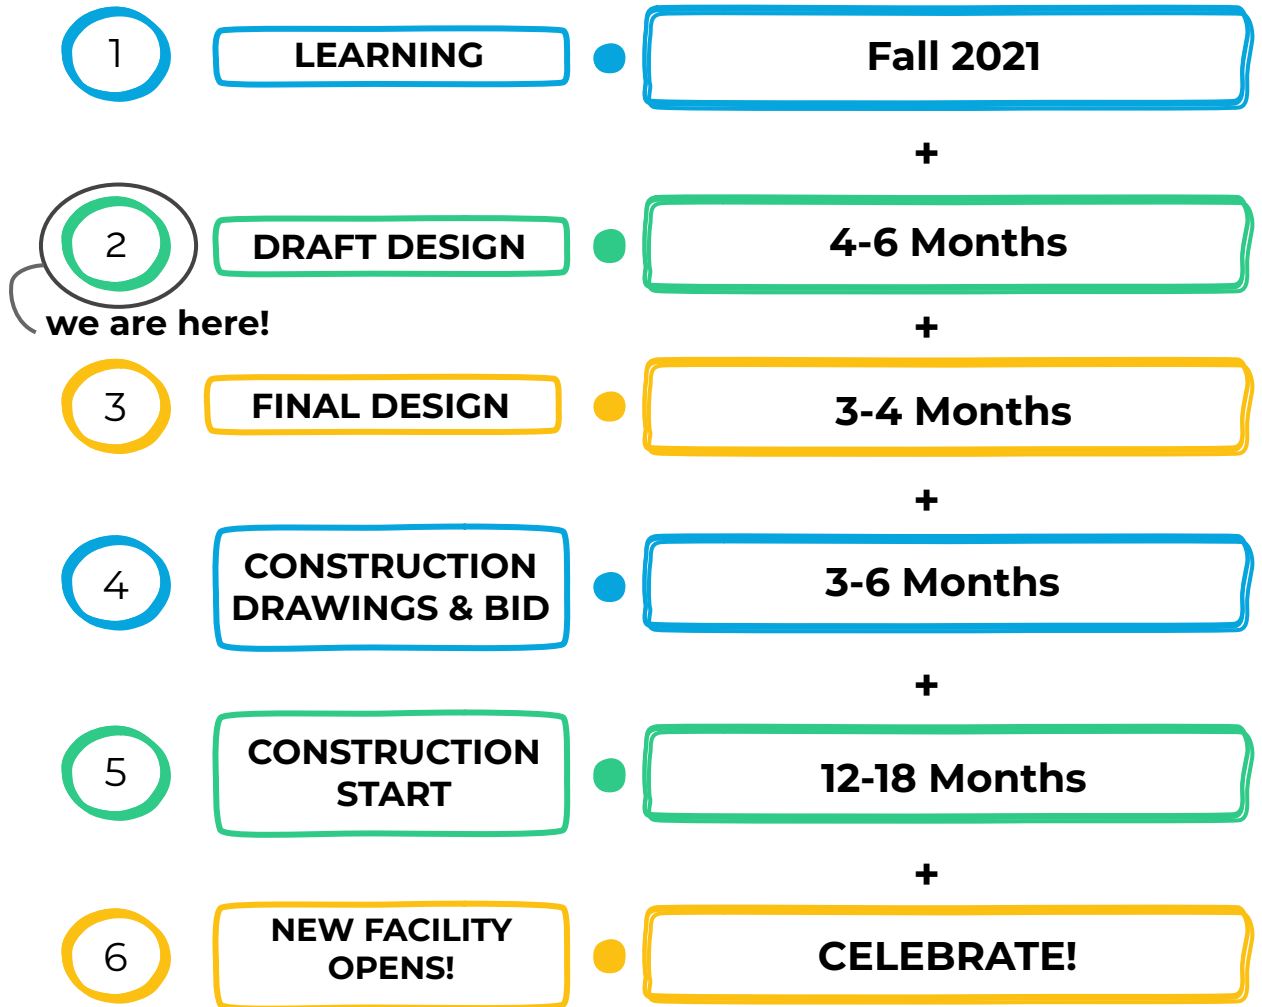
1 LEARNING Fall 2021

+

2 DRAFT DESIGN 4-6 Months

we are here!

+

3 FINAL DESIGN 3-4 Months

+

4 CONSTRUCTION DRAWINGS & BID 3-6 Months

+

5 CONSTRUCTION START 12-18 Months

+

6 NEW FACILITY OPENS! CELEBRATE!